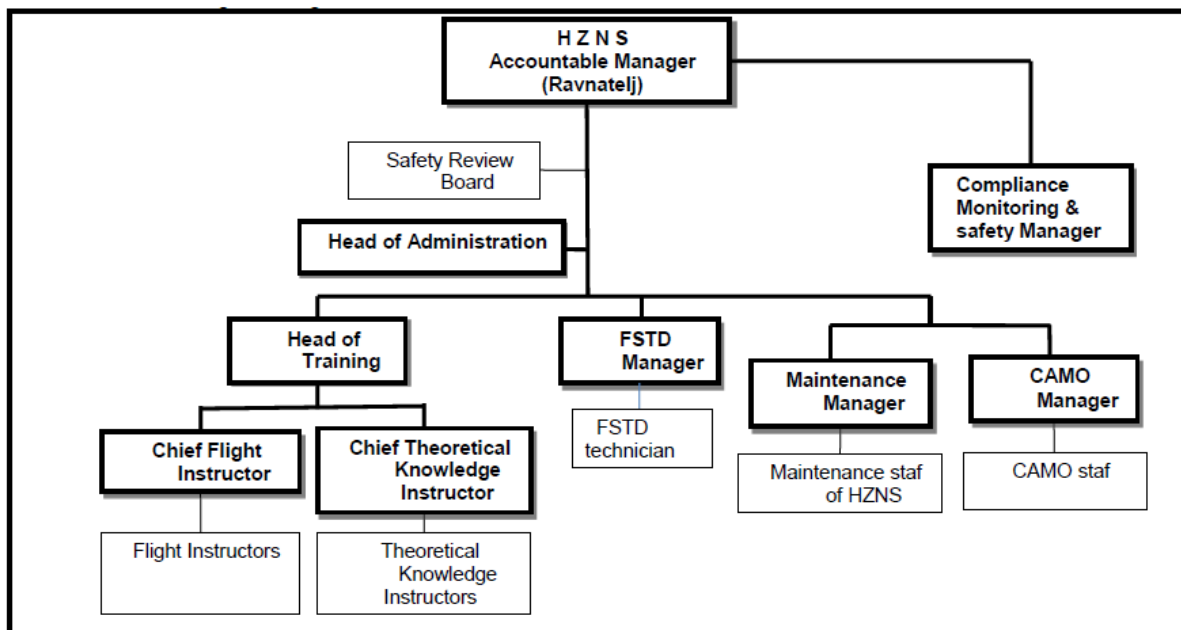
H Z N S
Accountable Manager
(Ravnatelj)

Safety Review Board

Compliance Monitoring & safety Manager

Head of Administration

Head of Training

FSTD Manager

Maintenance Manager

CAMO Manager

FSTD technician

Maintenance staf of HZNS

CAMO staf

Chief Flight Instructor

Chief Theoretical Knowledge Instructor

Flight Instructors

Theoretical Knowledge Instructors